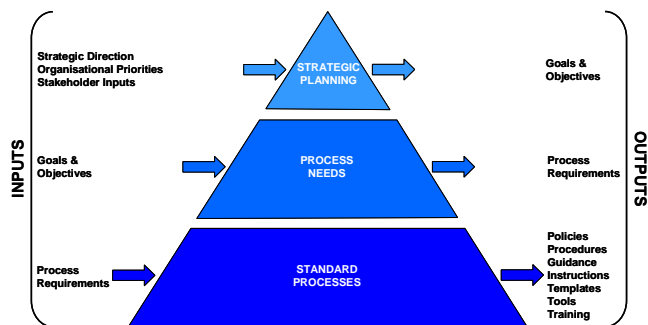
INPUTS

Strategic Direction
Organisational Priorities
Stakeholder Inputs

STRATEGIC PLANNING

Goals & Objectives

Goals & Objectives

PROCESS NEEDS

Process Requirements

Process Requirements

STANDARD PROCESSES

Policies
Procedures
Guidance
Instructions
Templates
Tools
Training

OUTPUTS